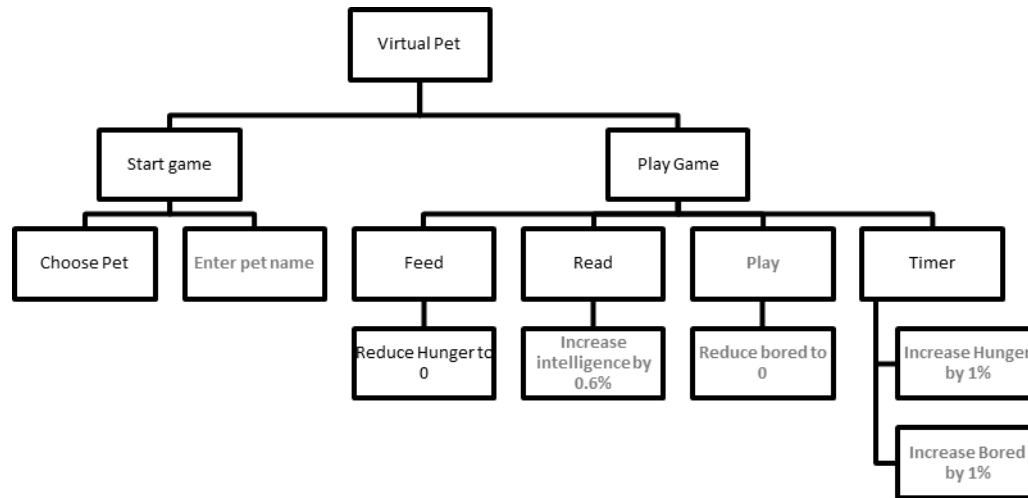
Virtual Pet

Start game

Choose Pet

Enter pet name

Play Game

Feed

Reduce Hunger to 0

Read

Increase intelligence by 0.6%

Play

Reduce bored to 0

Timer

Increase Hunger by 1%

Increase Bored by 1%